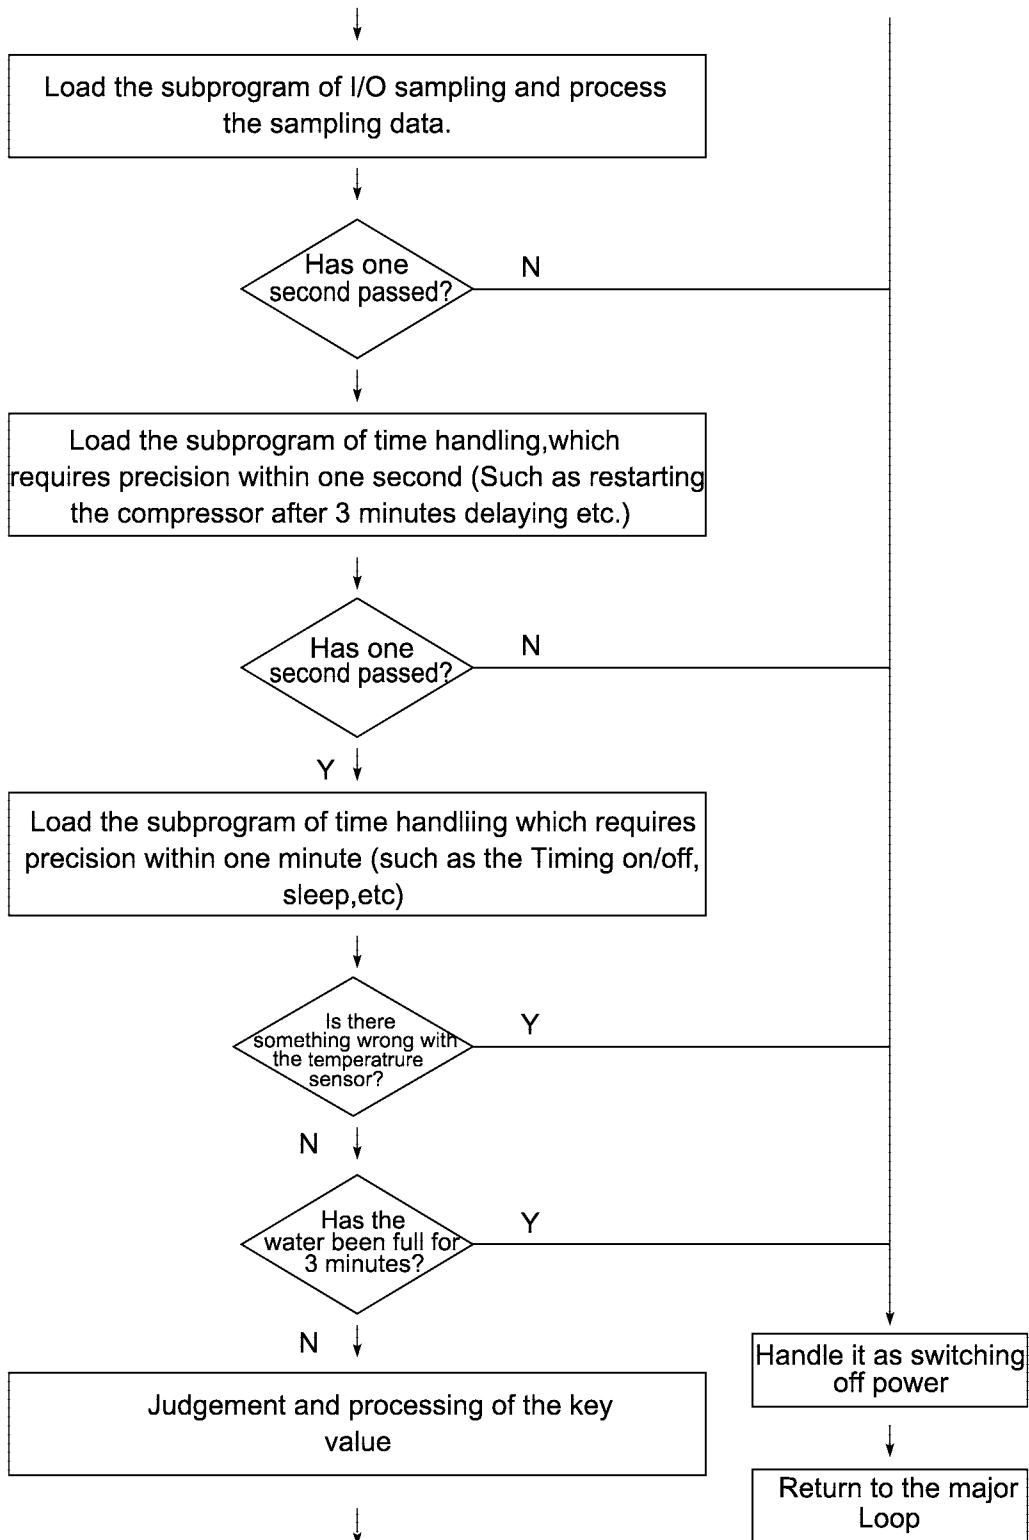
Load the subprogram of I/O sampling and process the sampling data.

Has one second passed?

N

Load the subprogram of time handling,which requires precision within one second (Such as restarting the compressor after 3 minutes delaying etc.)

Has one second passed?

N

Y

Load the subprogram of time handliing which requires precision within one minute (such as the Timing on/off, sleep,etc)

Is there something wrong with the temperatrure sensor?

Y

N

Has the water been full for 3 minutes?

Y

N

Handle it as switching off power

Judgement and processing of the key value

Return to the major Loop